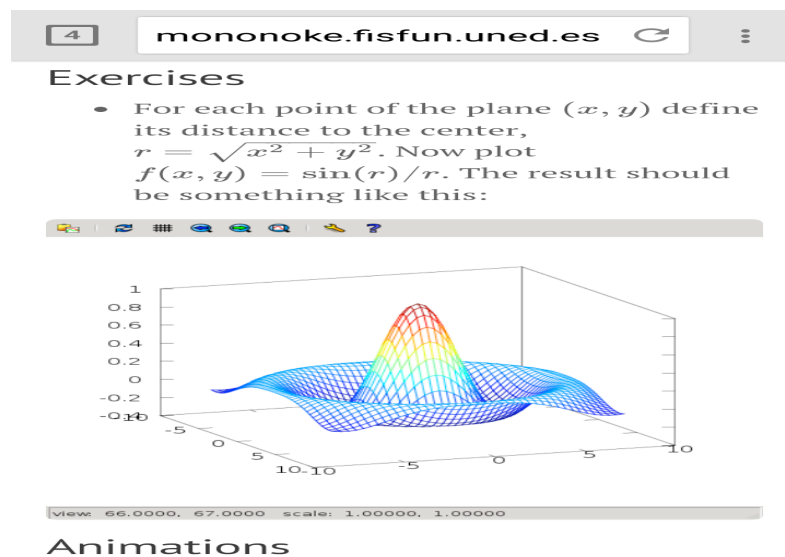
4

mononoke.fisfun.uned.es

Exercises

• For each point of the plane $(x, y)$ define its distance to the center, $r = \sqrt{x^2 + y^2}$. Now plot $f(x, y) = \sin(r)/r$. The result should be something like this:

1
0.8
0.6
0.4
0.2
0
-0.2
-0.4
-10
-5
0
5
10-10
-5
0
5
10

view: 66.0000, 67.0000 scale: 1.00000, 1.00000

Animations